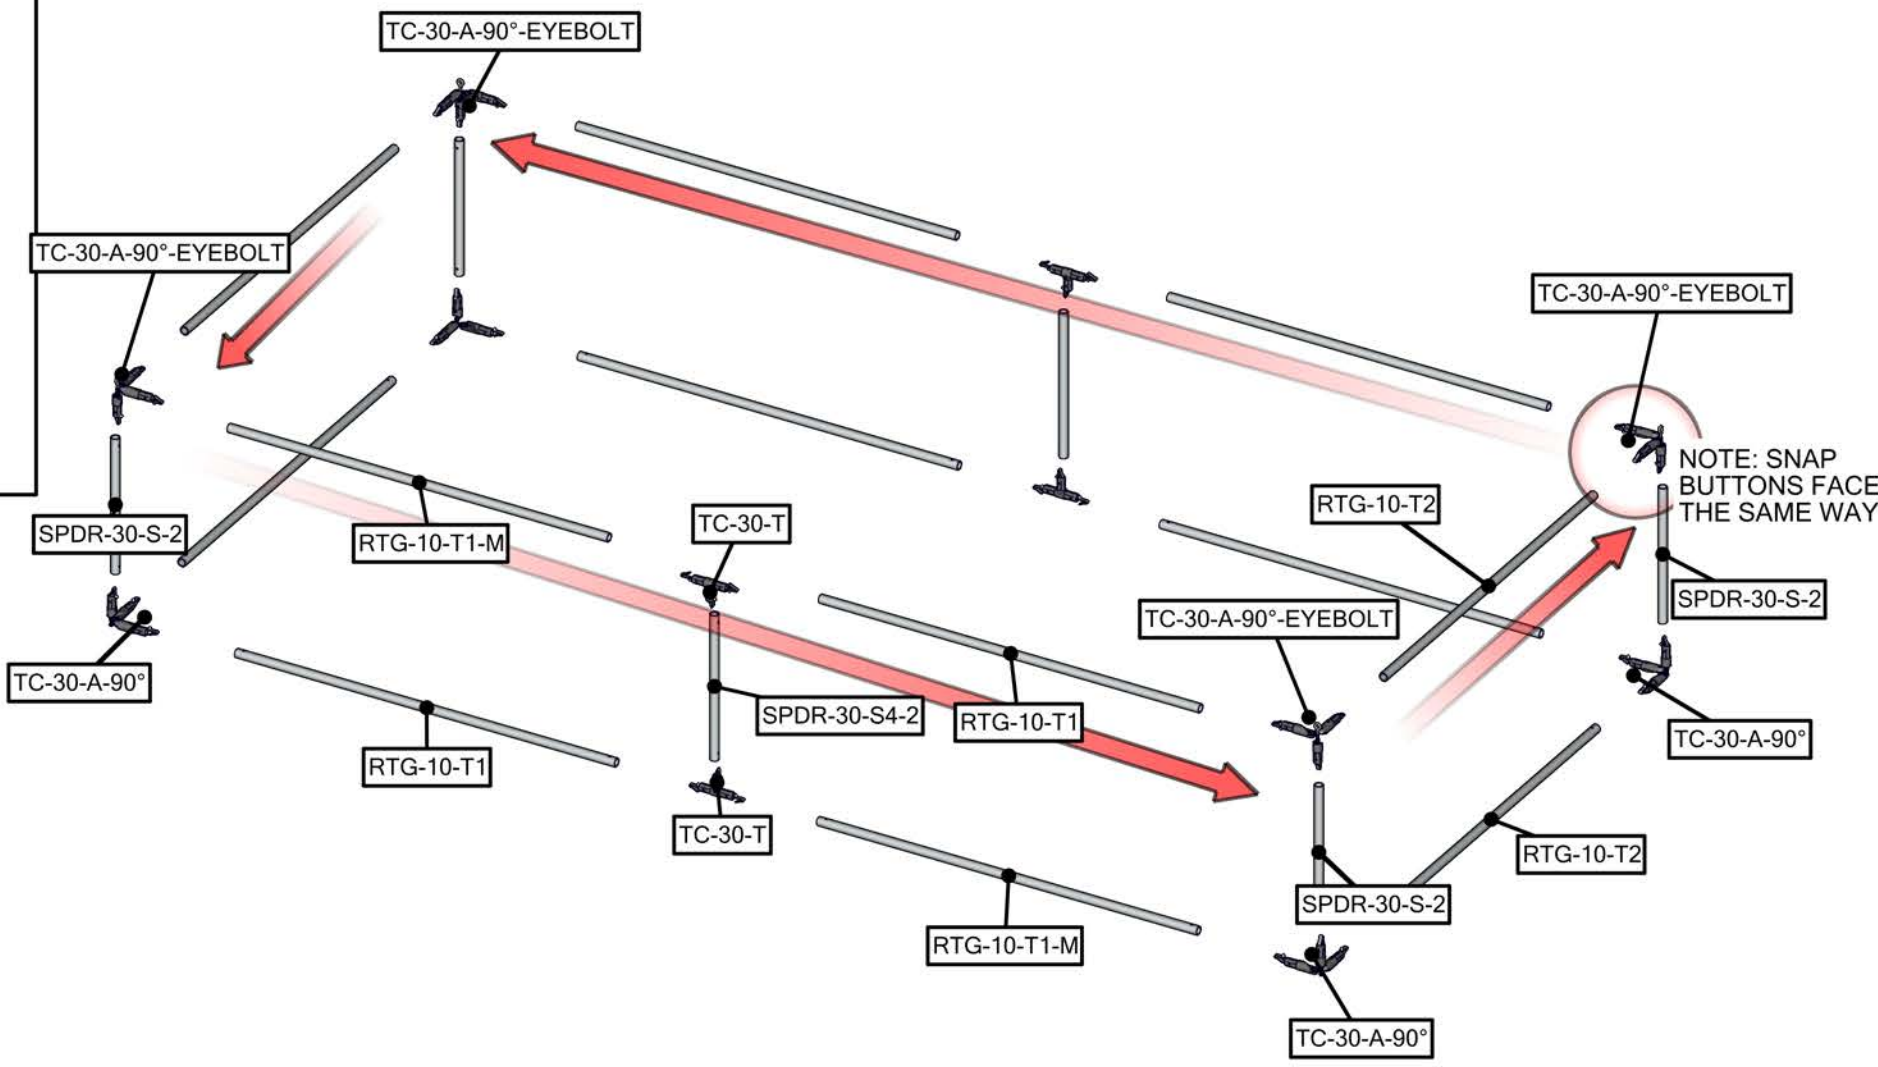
TC-30-A-90°-EYEBOLT

TC-30-A-90°-EYEBOLT

TC-30-A-90°-EYEBOLT

NOTE: SNAP BUTTONS FACE THE SAME WAY

RTG-10-T2

SPDR-30-S-2

RTG-10-T1-M

TC-30-T

SPDR-30-S-2

TC-30-A-90°-EYEBOLT

TC-30-A-90°

SPDR-30-S4-2

RTG-10-T1

TC-30-A-90°

RTG-10-T1

TC-30-T

RTG-10-T2

SPDR-30-S-2

RTG-10-T1-M

TC-30-A-90°